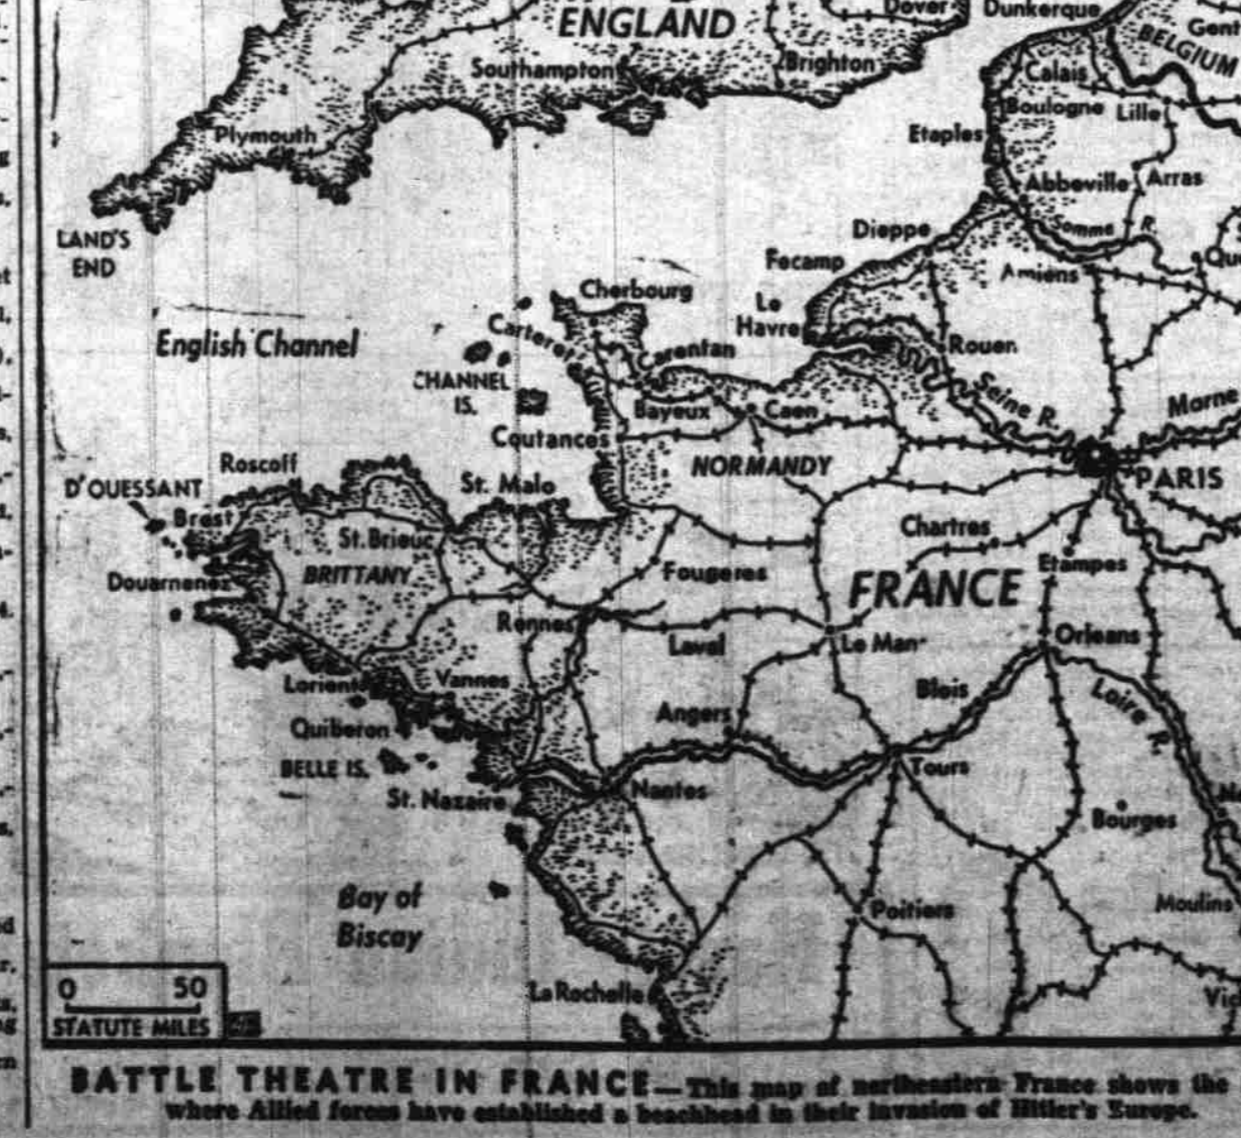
ENGLAND
Dover
Dunkerque
Gent
BELGIUM
Southampton
Brighton
Calais
Boulogne
Lille
Plymouth
Etaples
Abbeville
Arras
Somme R.
LAND'S END
Dieppe
Fecamp
Amiens
Cherbourg
Le Havre
English Channel
Carteret
Carentan
Rouen
CHANNEL IS.
Bayeux
Caen
Seine R.
Marne
Coutances
NORMANDY
PARIS
Roscoff
D'OUESSANT
St. Malo
Brest
St. Brieuc
Chartres
BRITTANY
Fougeres
Etampes
Douarnenez
FRANCE
Rennes
Laval
Le Mans
Orleans
Lorient
Vannes
Blois
Loire R.
Angers
Quiberon
BELLE IS.
Tours
St. Nazaire
Nantes
Bourges
Bay of Biscay
Poitiers
Moulins
La Rochelle
Vic
0 50
STATUTE MILES
BATTLE THEATRE IN FRANCE—This map of northeastern France shows the where Allied forces have established a beachhead in their invasion of Hitler's Europe.